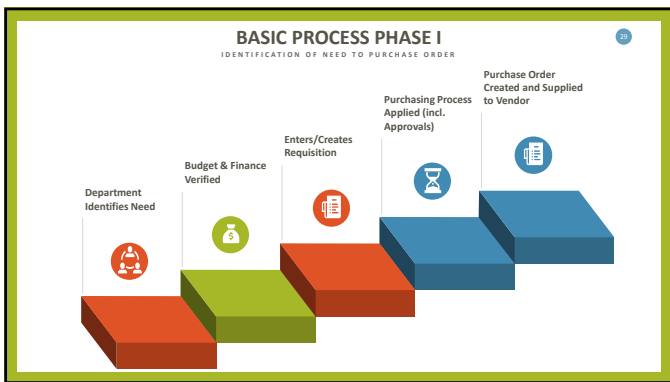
BASIC PROCESS PHASE I

IDENTIFICATION OF NEED TO PURCHASE ORDER

29

Department Identifies Need

Budget & Finance Verified

Enters/Creates Requisition

Purchasing Process Applied (incl. Approvals)

Purchase Order Created and Supplied to Vendor